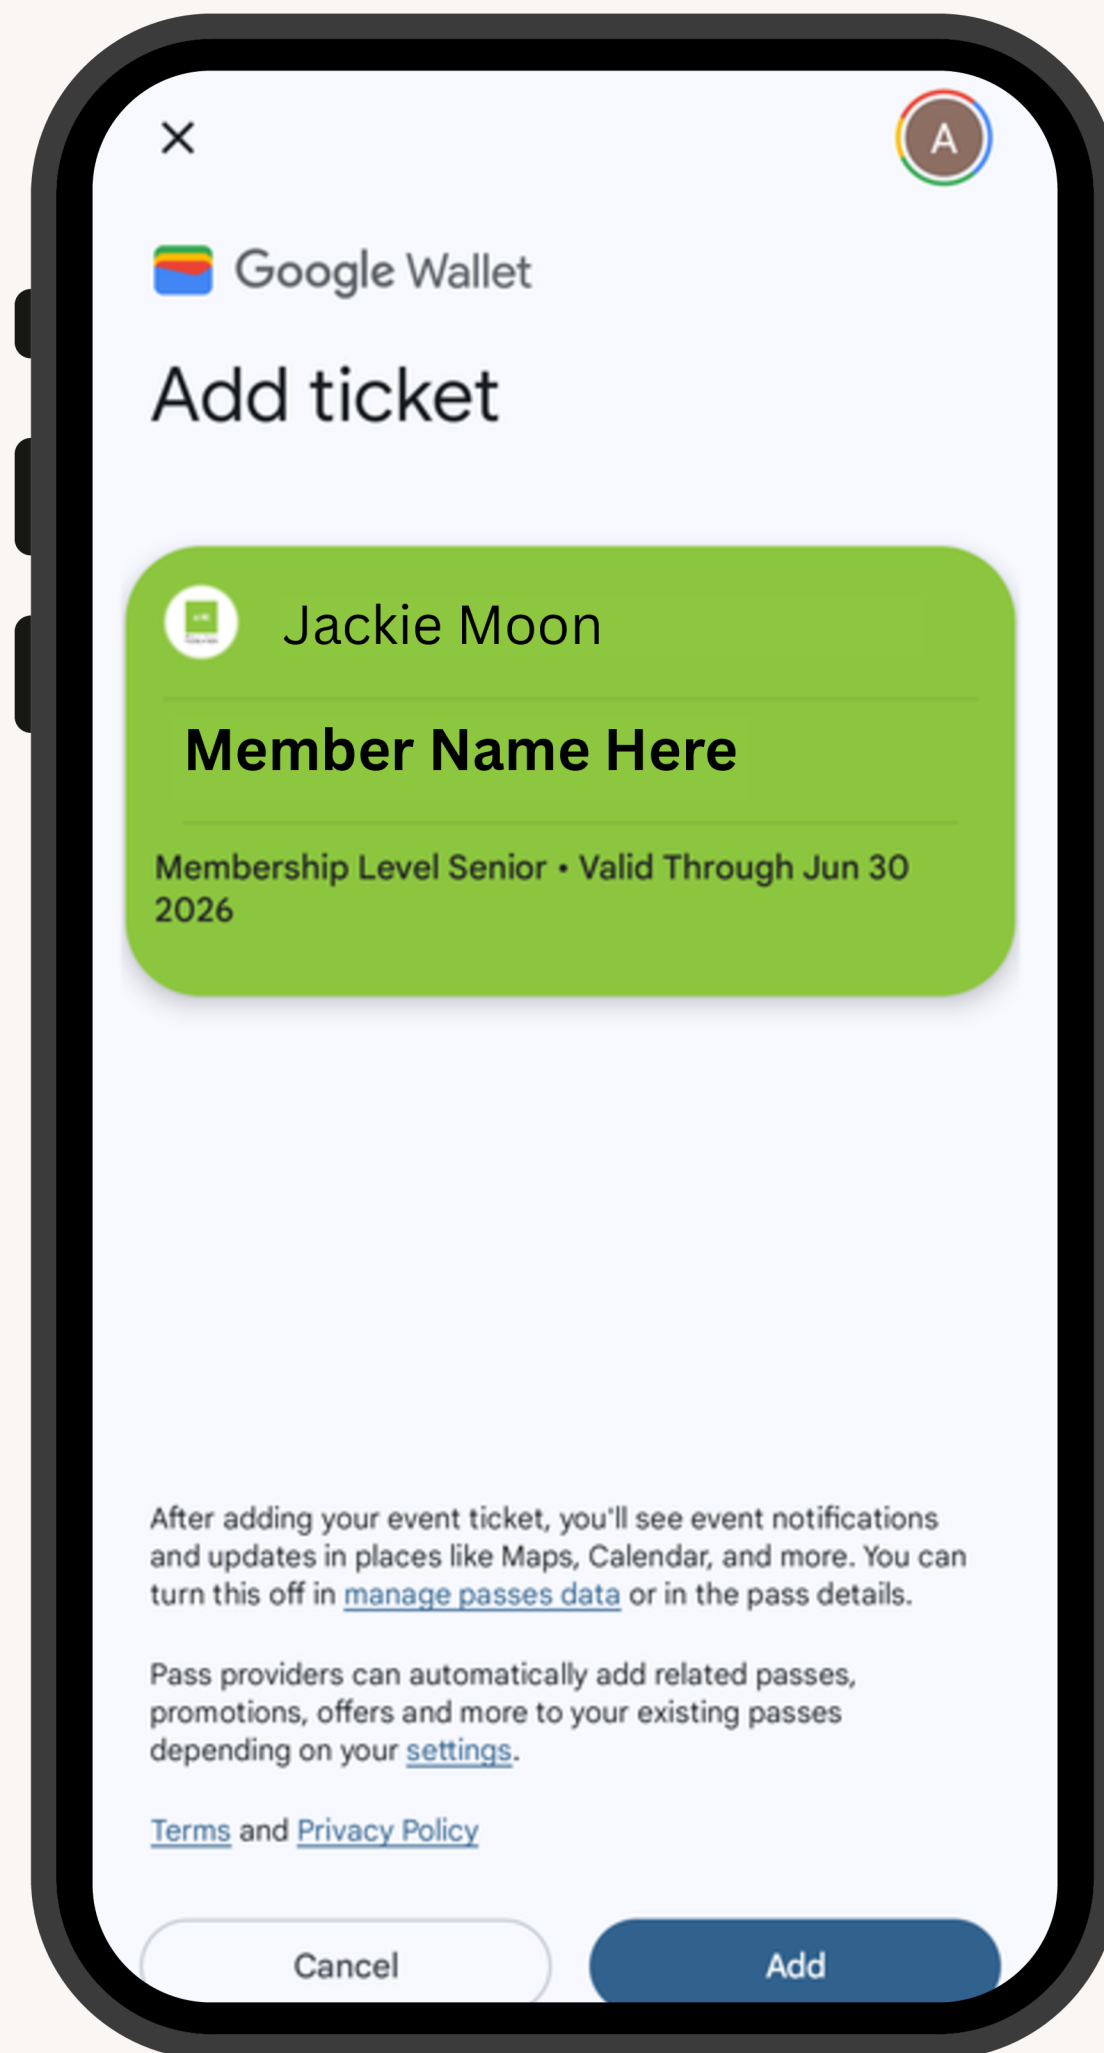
×

A

Google Wallet

Add ticket

Jackie Moon

Member Name Here

Membership Level Senior • Valid Through Jun 30 2026

After adding your event ticket, you'll see event notifications and updates in places like Maps, Calendar, and more. You can turn this off in manage passes data or in the pass details.

Pass providers can automatically add related passes, promotions, offers and more to your existing passes depending on your settings.

Terms and Privacy Policy

Cancel

Add